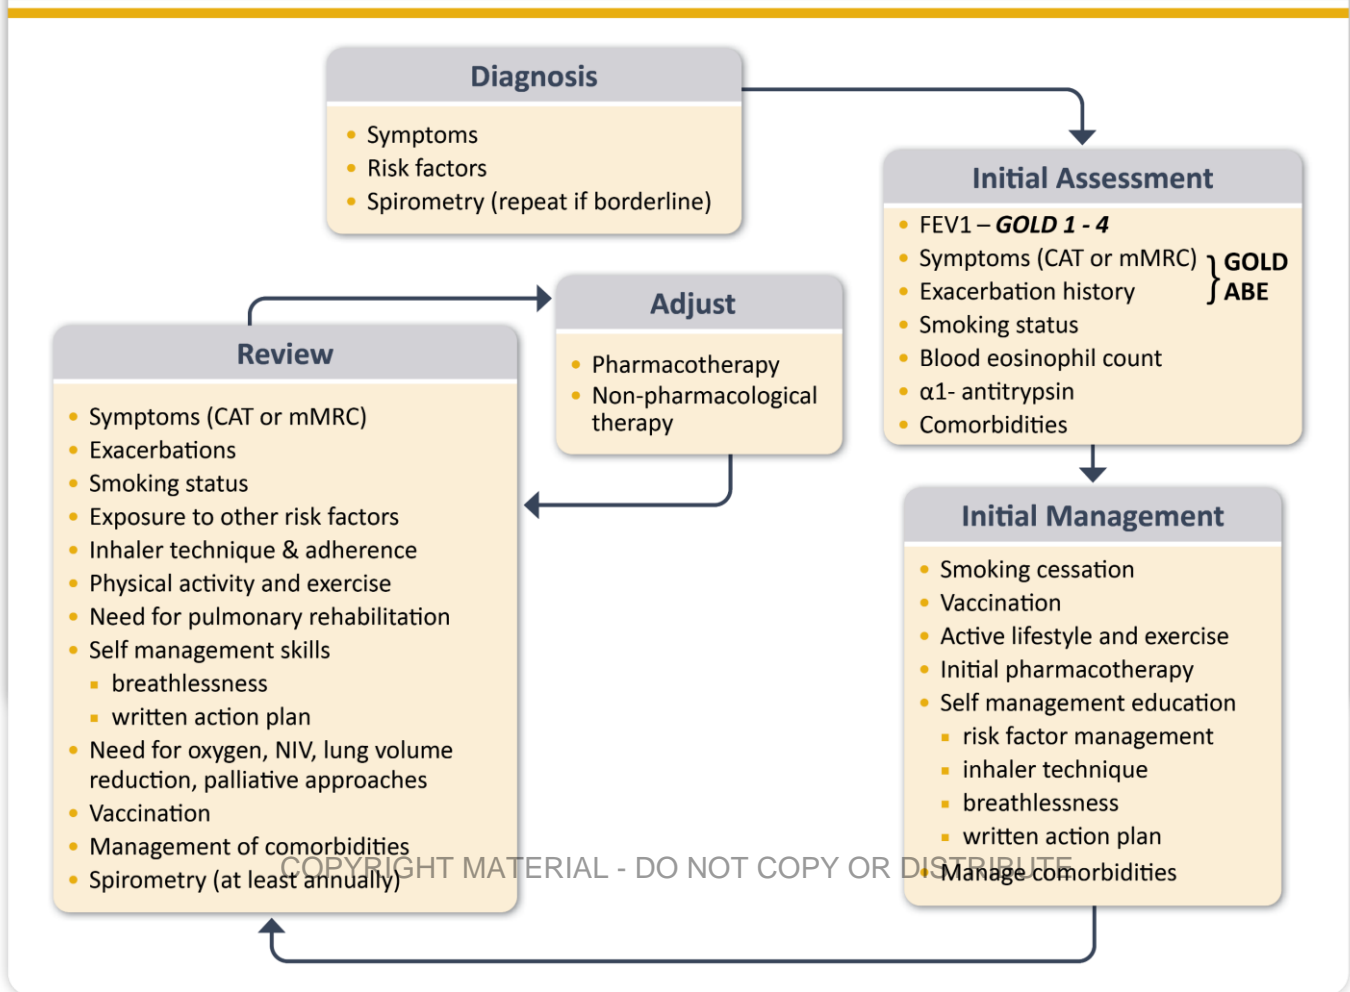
Diagnosis

- Symptoms
- Risk factors
- Spirometry (repeat if borderline)

Initial Assessment

- FEV1 – ***GOLD 1 - 4***
- Symptoms (CAT or mMRC)
- Exacerbation history

**GOLD ABE**

- Smoking status
- Blood eosinophil count
- α1- antitrypsin
- Comorbidities

Adjust

- Pharmacotherapy
- Non-pharmacological therapy

Review

- Symptoms (CAT or mMRC)
- Exacerbations
- Smoking status
- Exposure to other risk factors
- Inhaler technique & adherence
- Physical activity and exercise
- Need for pulmonary rehabilitation
- Self management skills
  - breathlessness
  - written action plan
- Need for oxygen, NIV, lung volume reduction, palliative approaches
- Vaccination
- Management of comorbidities
- Spirometry (at least annually)

Initial Management

- Smoking cessation
- Vaccination
- Active lifestyle and exercise
- Initial pharmacotherapy
- Self management education
  - risk factor management
  - inhaler technique
  - breathlessness
  - written action plan
- Manage comorbidities

COPYRIGHT MATERIAL - DO NOT COPY OR DISTRIBUTE